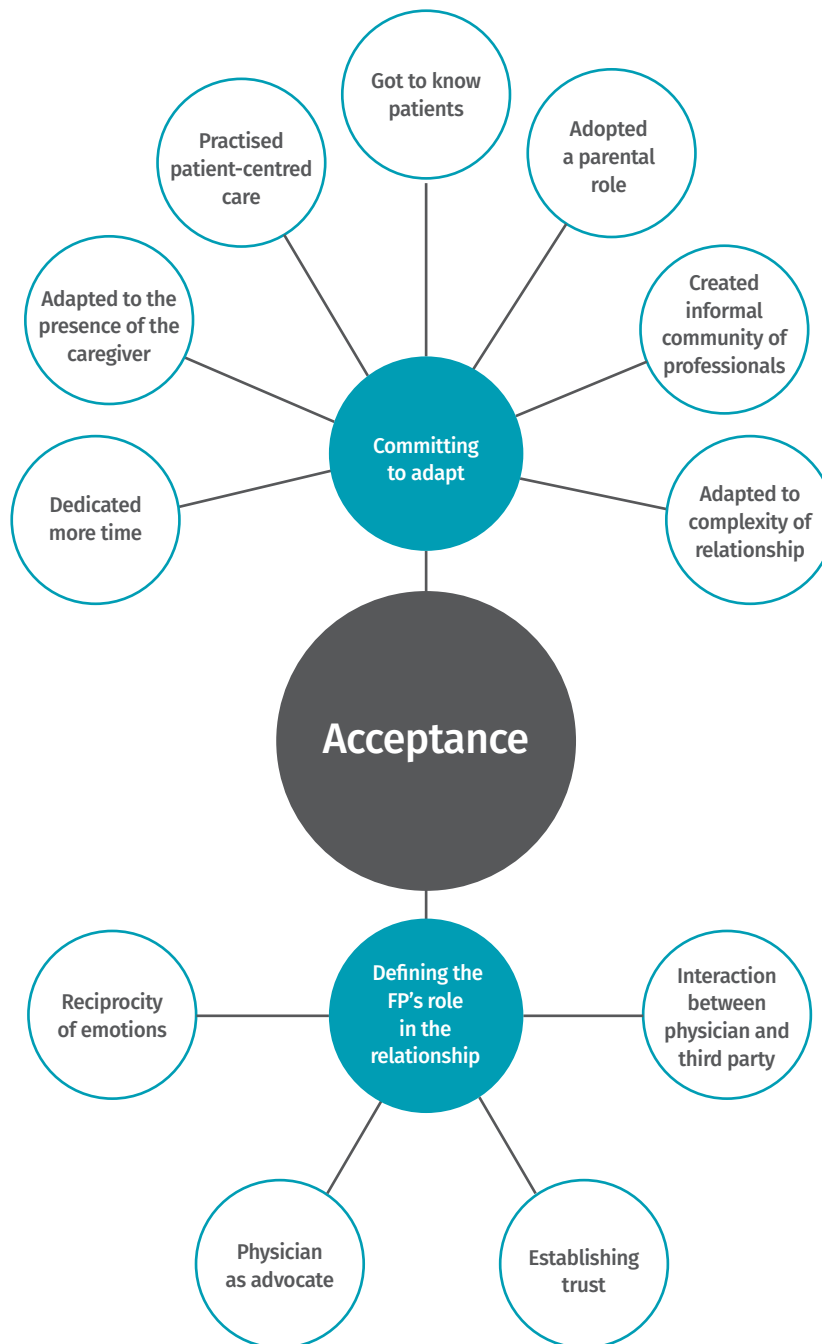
Got to know patients

Practised patient-centred care

Adopted a parental role

Adapted to the presence of the caregiver

Created informal community of professionals

Committing to adapt

Dedicated more time

Adapted to complexity of relationship

Acceptance

Defining the FP's role in the relationship

Reciprocity of emotions

Interaction between physician and third party

Physician as advocate

Establishing trust